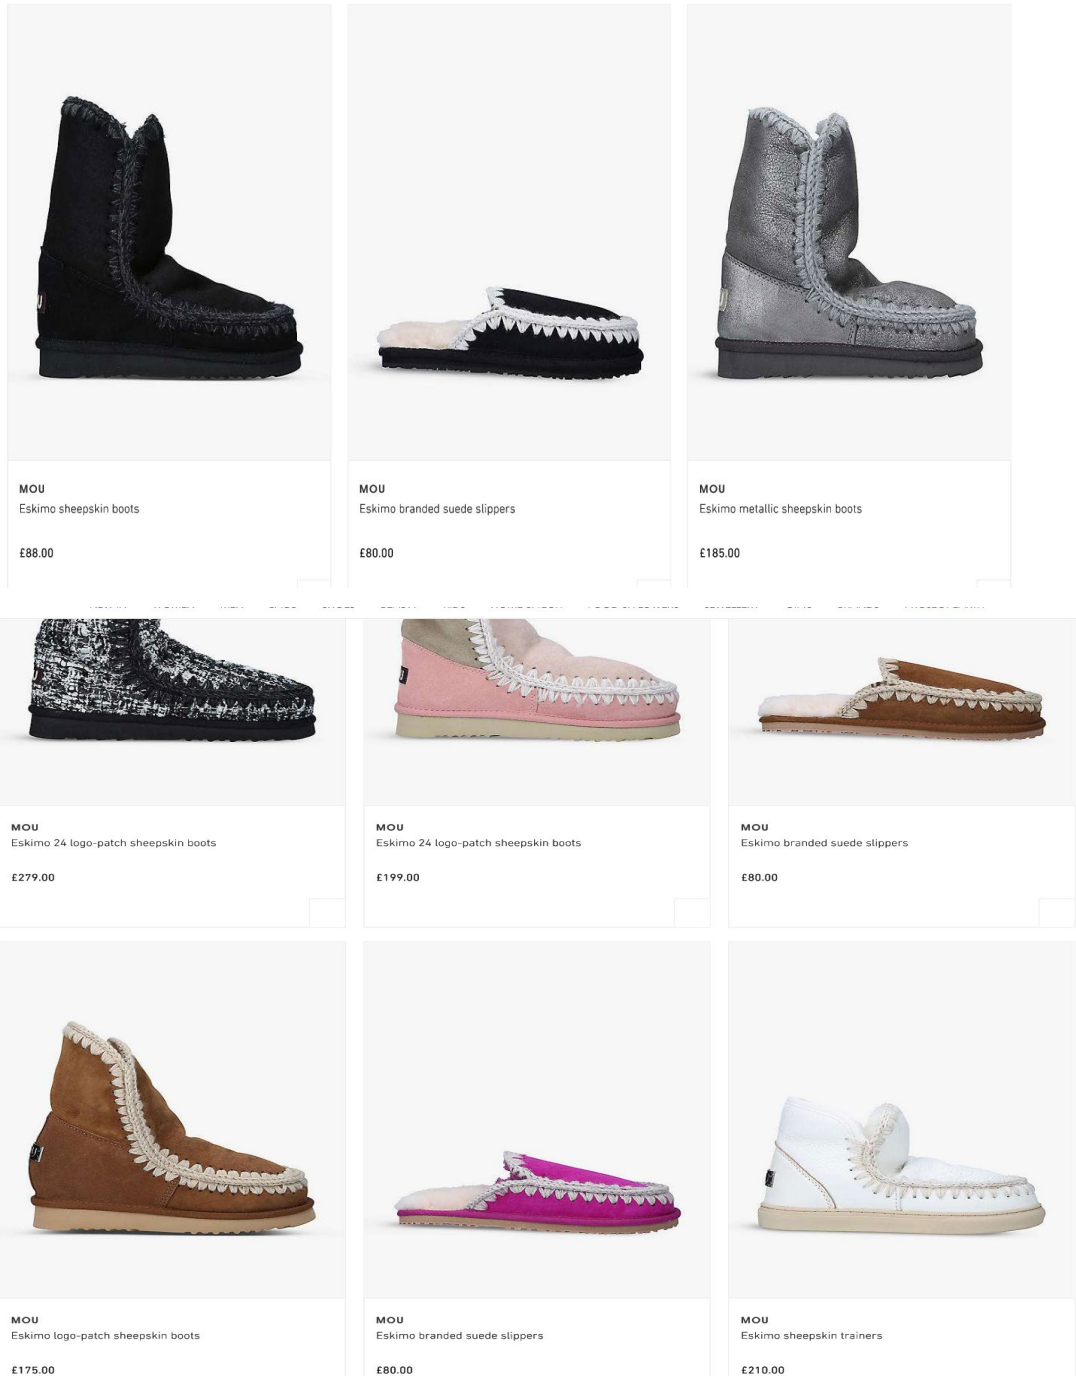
MOU
Eskimo sheepskin boots

£88.00

MOU
Eskimo branded suede slippers

£80.00

MOU
Eskimo metallic sheepskin boots

£185.00

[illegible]

MOU
Eskimo 24 logo-patch sheepskin boots

£279.00

MOU
Eskimo 24 logo-patch sheepskin boots

£199.00

MOU
Eskimo branded suede slippers

£80.00

MOU
Eskimo logo-patch sheepskin boots

£175.00

MOU
Eskimo branded suede slippers

£80.00

MOU
Eskimo sheepskin trainers

£210.00